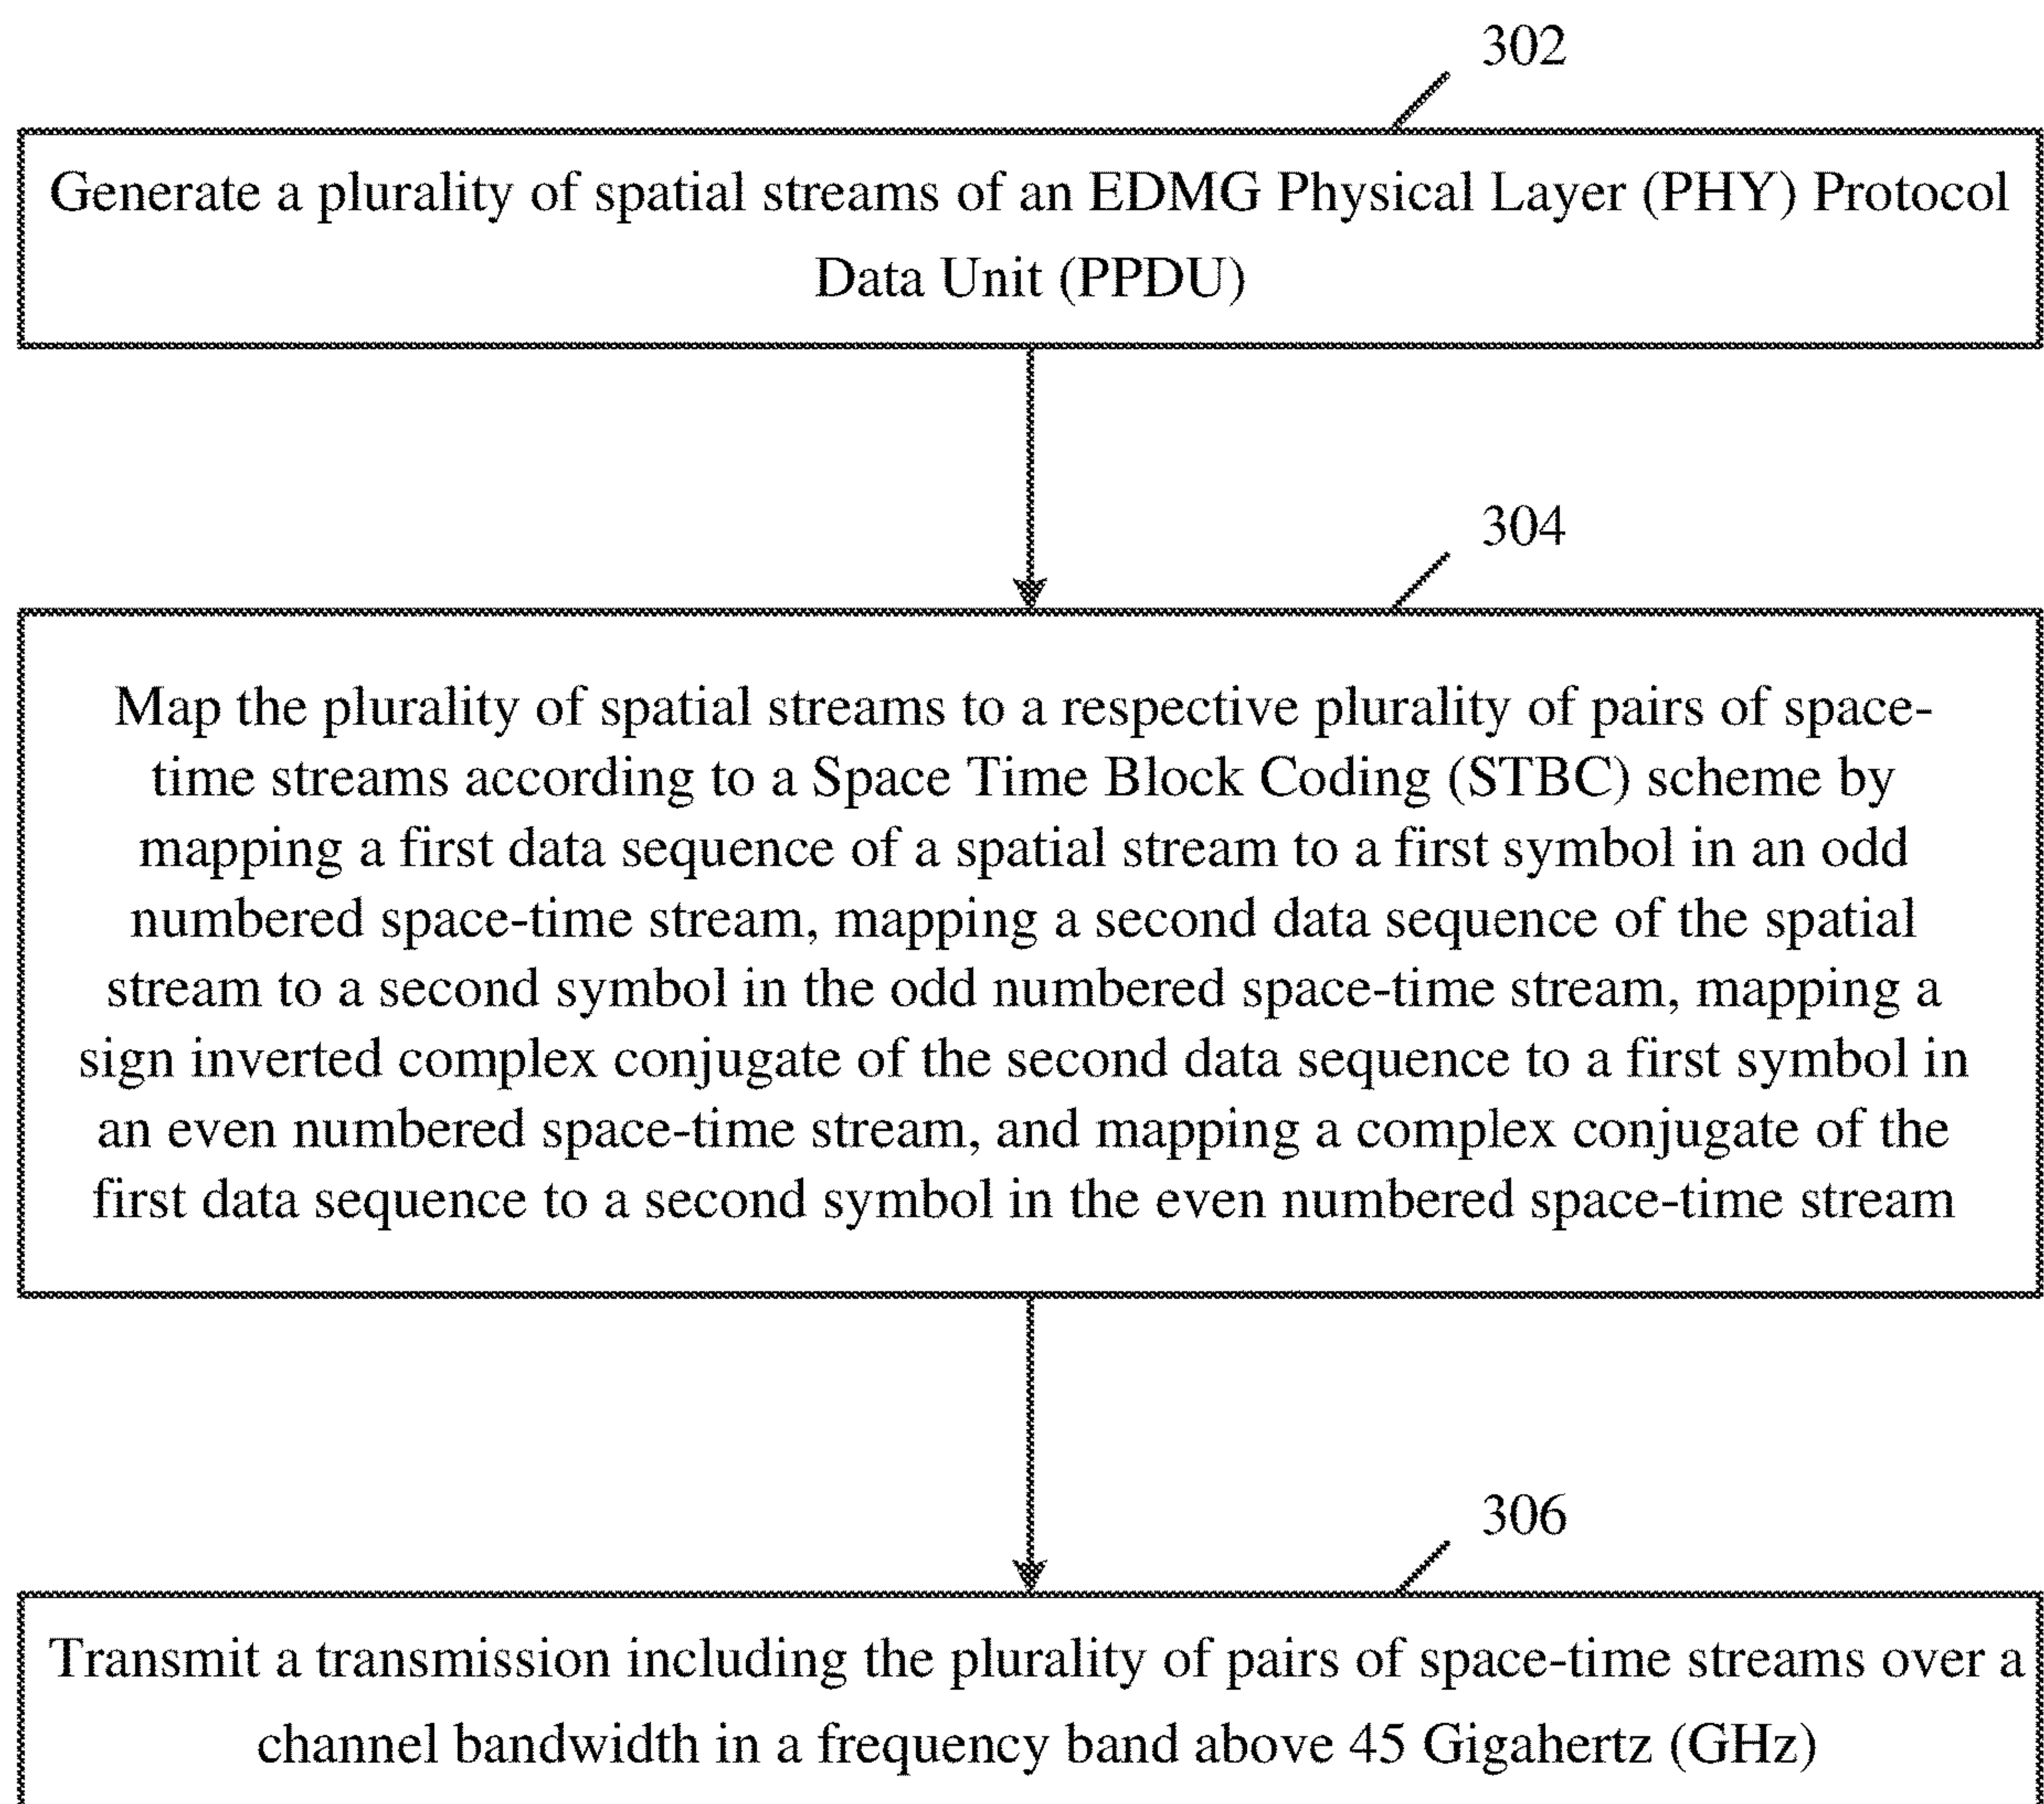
302

Generate a plurality of spatial streams of an EDMG Physical Layer (PHY) Protocol Data Unit (PPDU)

304

Map the plurality of spatial streams to a respective plurality of pairs of spacetime streams according to a Space Time Block Coding (STBC) scheme by mapping a first data sequence of a spatial stream to a first symbol in an odd numbered space-time stream, mapping a second data sequence of the spatial stream to a second symbol in the odd numbered space-time stream, mapping a sign inverted complex conjugate of the second data sequence to a first symbol in an even numbered space-time stream, and mapping a complex conjugate of the first data sequence to a second symbol in the even numbered space-time stream

306

Transmit a transmission including the plurality of pairs of space-time streams over a channel bandwidth in a frequency band above 45 Gigahertz (GHz)